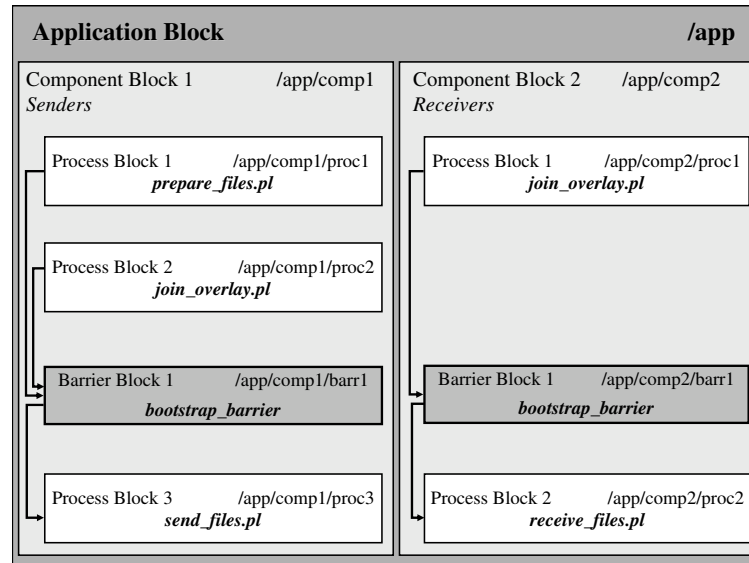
Application Block /app

Component Block 1 /app/comp1
*Senders*

Process Block 1 /app/comp1/proc1
***prepare_files.pl***

Process Block 2 /app/comp1/proc2
***join_overlay.pl***

Barrier Block 1 /app/comp1/barr1
***bootstrap_barrier***

Process Block 3 /app/comp1/proc3
***send_files.pl***

Component Block 2 /app/comp2
*Receivers*

Process Block 1 /app/comp2/proc1
***join_overlay.pl***

Barrier Block 1 /app/comp2/barr1
***bootstrap_barrier***

Process Block 2 /app/comp2/proc2
***receive_files.pl***